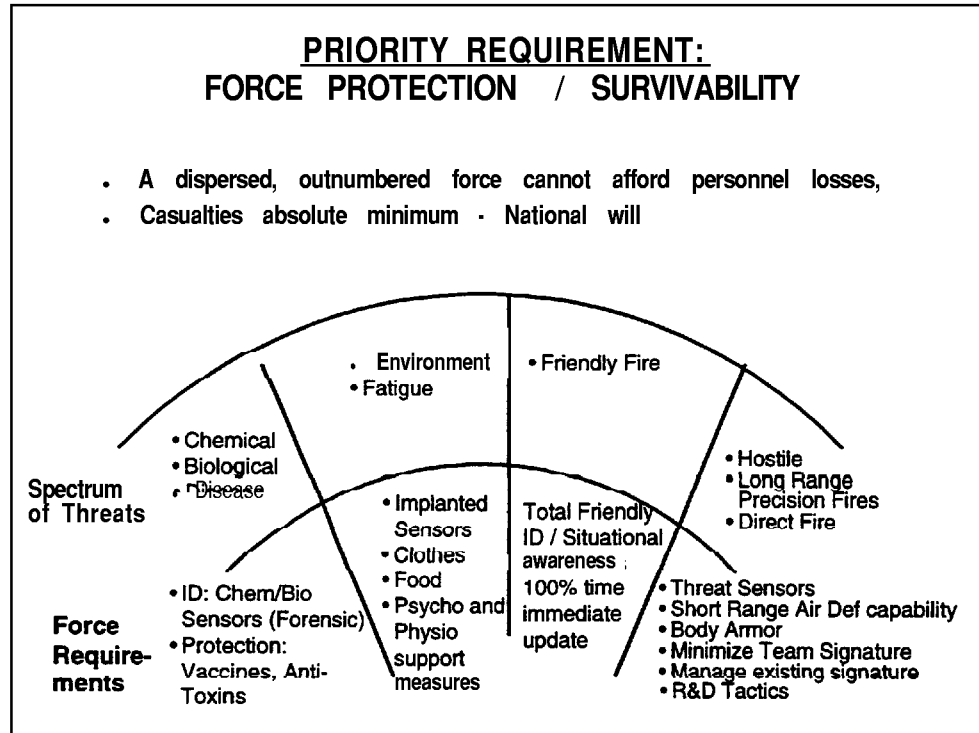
PRIORITY REQUIREMENT:
FORCE PROTECTION / SURVIVABILITY

- A dispersed, outnumbered force cannot afford personnel losses,
- Casualties absolute minimum - National will

• Environment
• Fatigue

• Friendly Fire

• Chemical
• Biological
• Disease

• Hostile
• Long Range Precision Fires
• Direct Fire

Spectrum of Threats

• Implanted Sensors
• Clothes
• Food
• Psycho and Physio support measures

Total Friendly ID / Situational awareness ; 100% time immediate update

• ID: Chem/Bio Sensors (Forensic)
• Protection: Vaccines, Anti-Toxins

Force Requirements

• Threat Sensors
• Short Range Air Def capability
• Body Armor
• Minimize Team Signature
• Manage existing signature
• R&D Tactics